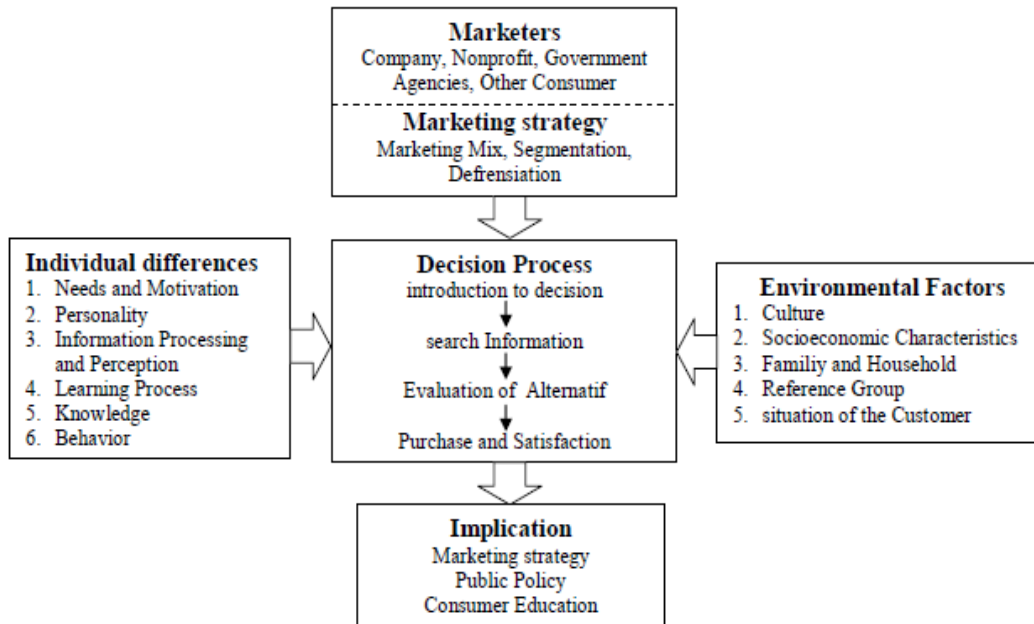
Marketers
Company, Nonprofit, Government Agencies, Other Consumer

Marketing strategy
Marketing Mix, Segmentation, Defrensiation

Individual differences
1. Needs and Motivation
2. Personality
3. Information Processing and Perception
4. Learning Process
5. Knowledge
6. Behavior

Decision Process
introduction to decision
search Information
Evaluation of Alternatif
Purchase and Satisfaction

Environmental Factors
1. Culture
2. Socioeconomic Characteristics
3. Familiy and Household
4. Reference Group
5. situation of the Customer

Implication
Marketing strategy
Public Policy
Consumer Education